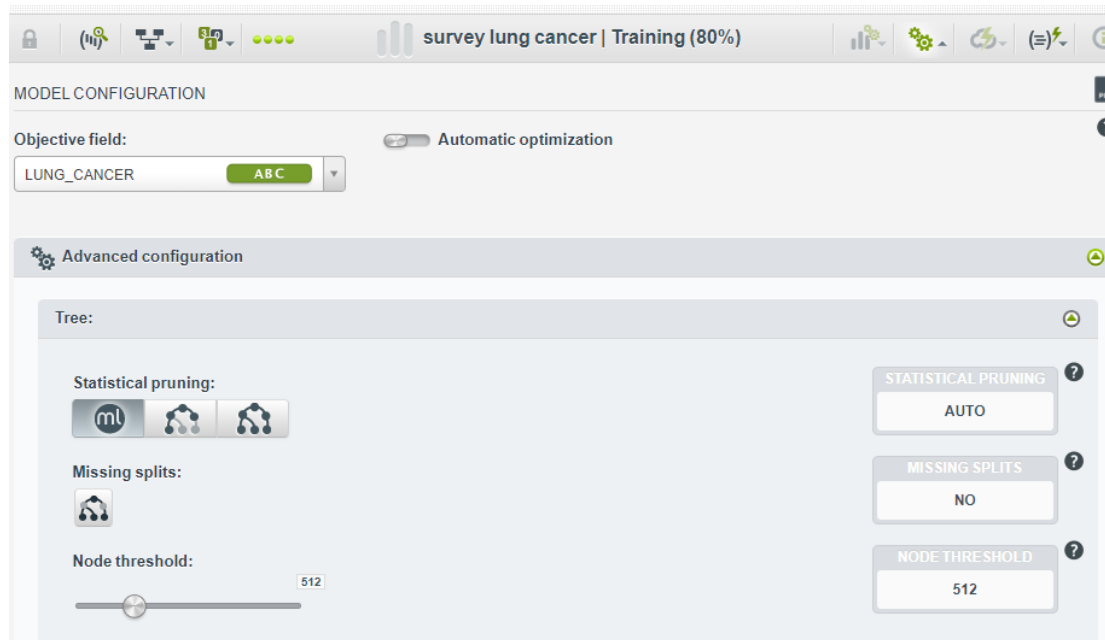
survey lung cancer | Training (80%)

MODEL CONFIGURATION

Objective field:

LUNG_CANCER ABC

Automatic optimization

Advanced configuration

Tree:

Statistical pruning:

ml

STATISTICAL PRUNING

AUTO

Missing splits:

MISSING SPLITS

NO

Node threshold:

512

NODE THRESHOLD

512